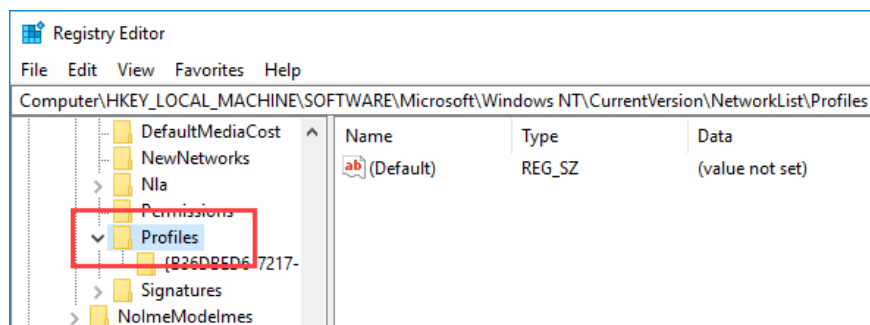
Registry Editor

File Edit View Favorites Help

Computer\HKEY_LOCAL_MACHINE\SOFTWARE\Microsoft\Windows NT\CurrentVersion\NetworkList\Profiles

DefaultMediaCost
NewNetworks
Nla
Permissions
Profiles
{B36DBED6-7217-
Signatures
NolmeModelmes

| Name | Type | Data |
|---|---|---|
| (Default) | REG_SZ | (value not set) |